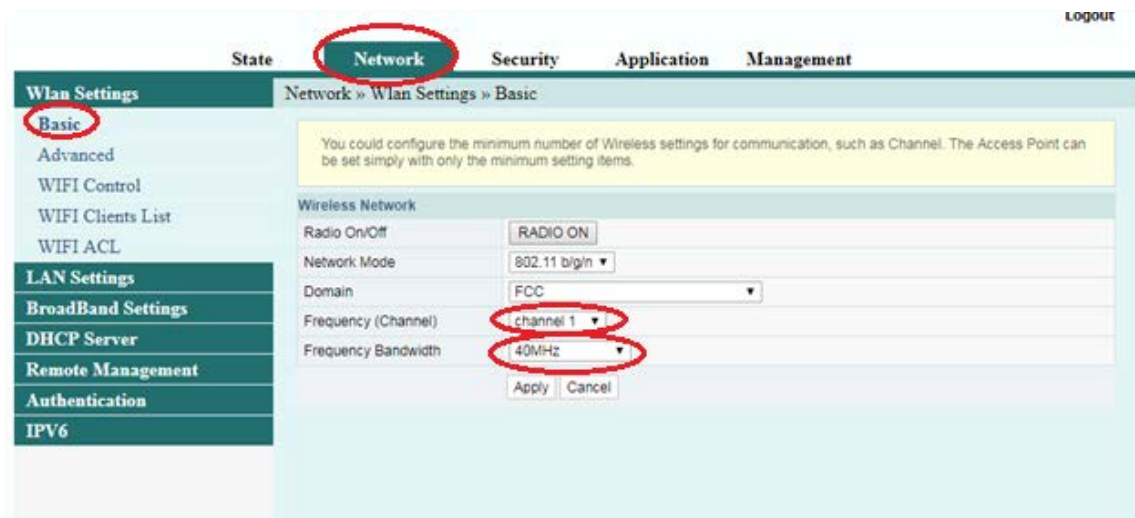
Logout

State Network Security Application Management

Wlan Settings
Basic
Advanced
WIFI Control
WIFI Clients List
WIFI ACL
LAN Settings
BroadBand Settings
DHCP Server
Remote Management
Authentication
IPV6

Network » Wlan Settings » Basic

You could configure the minimum number of Wireless settings for communication, such as Channel. The Access Point can be set simply with only the minimum setting items.

Wireless Network

| | |
|---|---|
| Radio On/Off | RADIO ON |
| Network Mode | 802.11 b/g/n ▾ |
| Domain | FCC ▾ |
| Frequency (Channel) | channel 1 ▾ |
| Frequency Bandwidth | 40MHz ▾ |

Apply Cancel